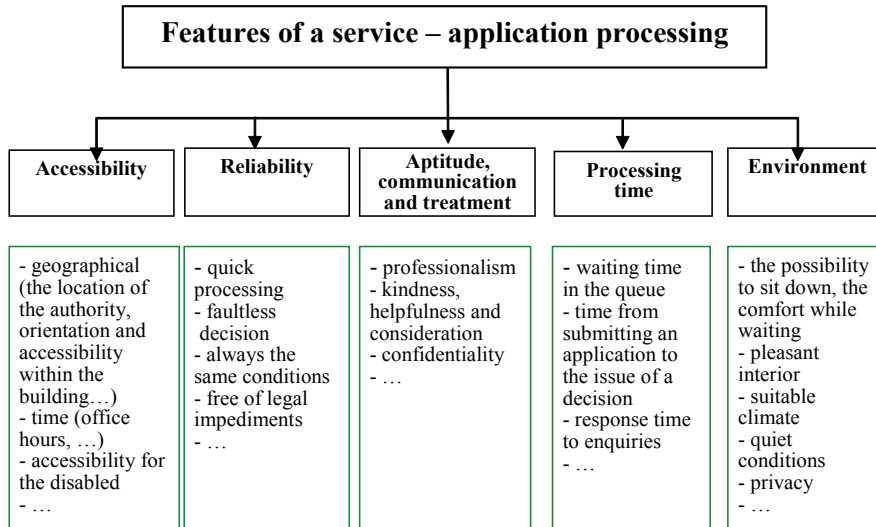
Features of a service – application processing

Accessibility

Reliability

Aptitude, communication and treatment

Processing time

Environment

- geographical (the location of the authority, orientation and accessibility within the building…)
- time (office hours, …)
- accessibility for the disabled
- …

- quick processing
- faultless decision
- always the same conditions
- free of legal impediments
- …

- professionalism
- kindness, helpfulness and consideration
- confidentiality
- …

- waiting time in the queue
- time from submitting an application to the issue of a decision
- response time to enquiries
- …

- the possibility to sit down, the comfort while waiting
- pleasant interior
- suitable climate
- quiet conditions
- privacy
- …